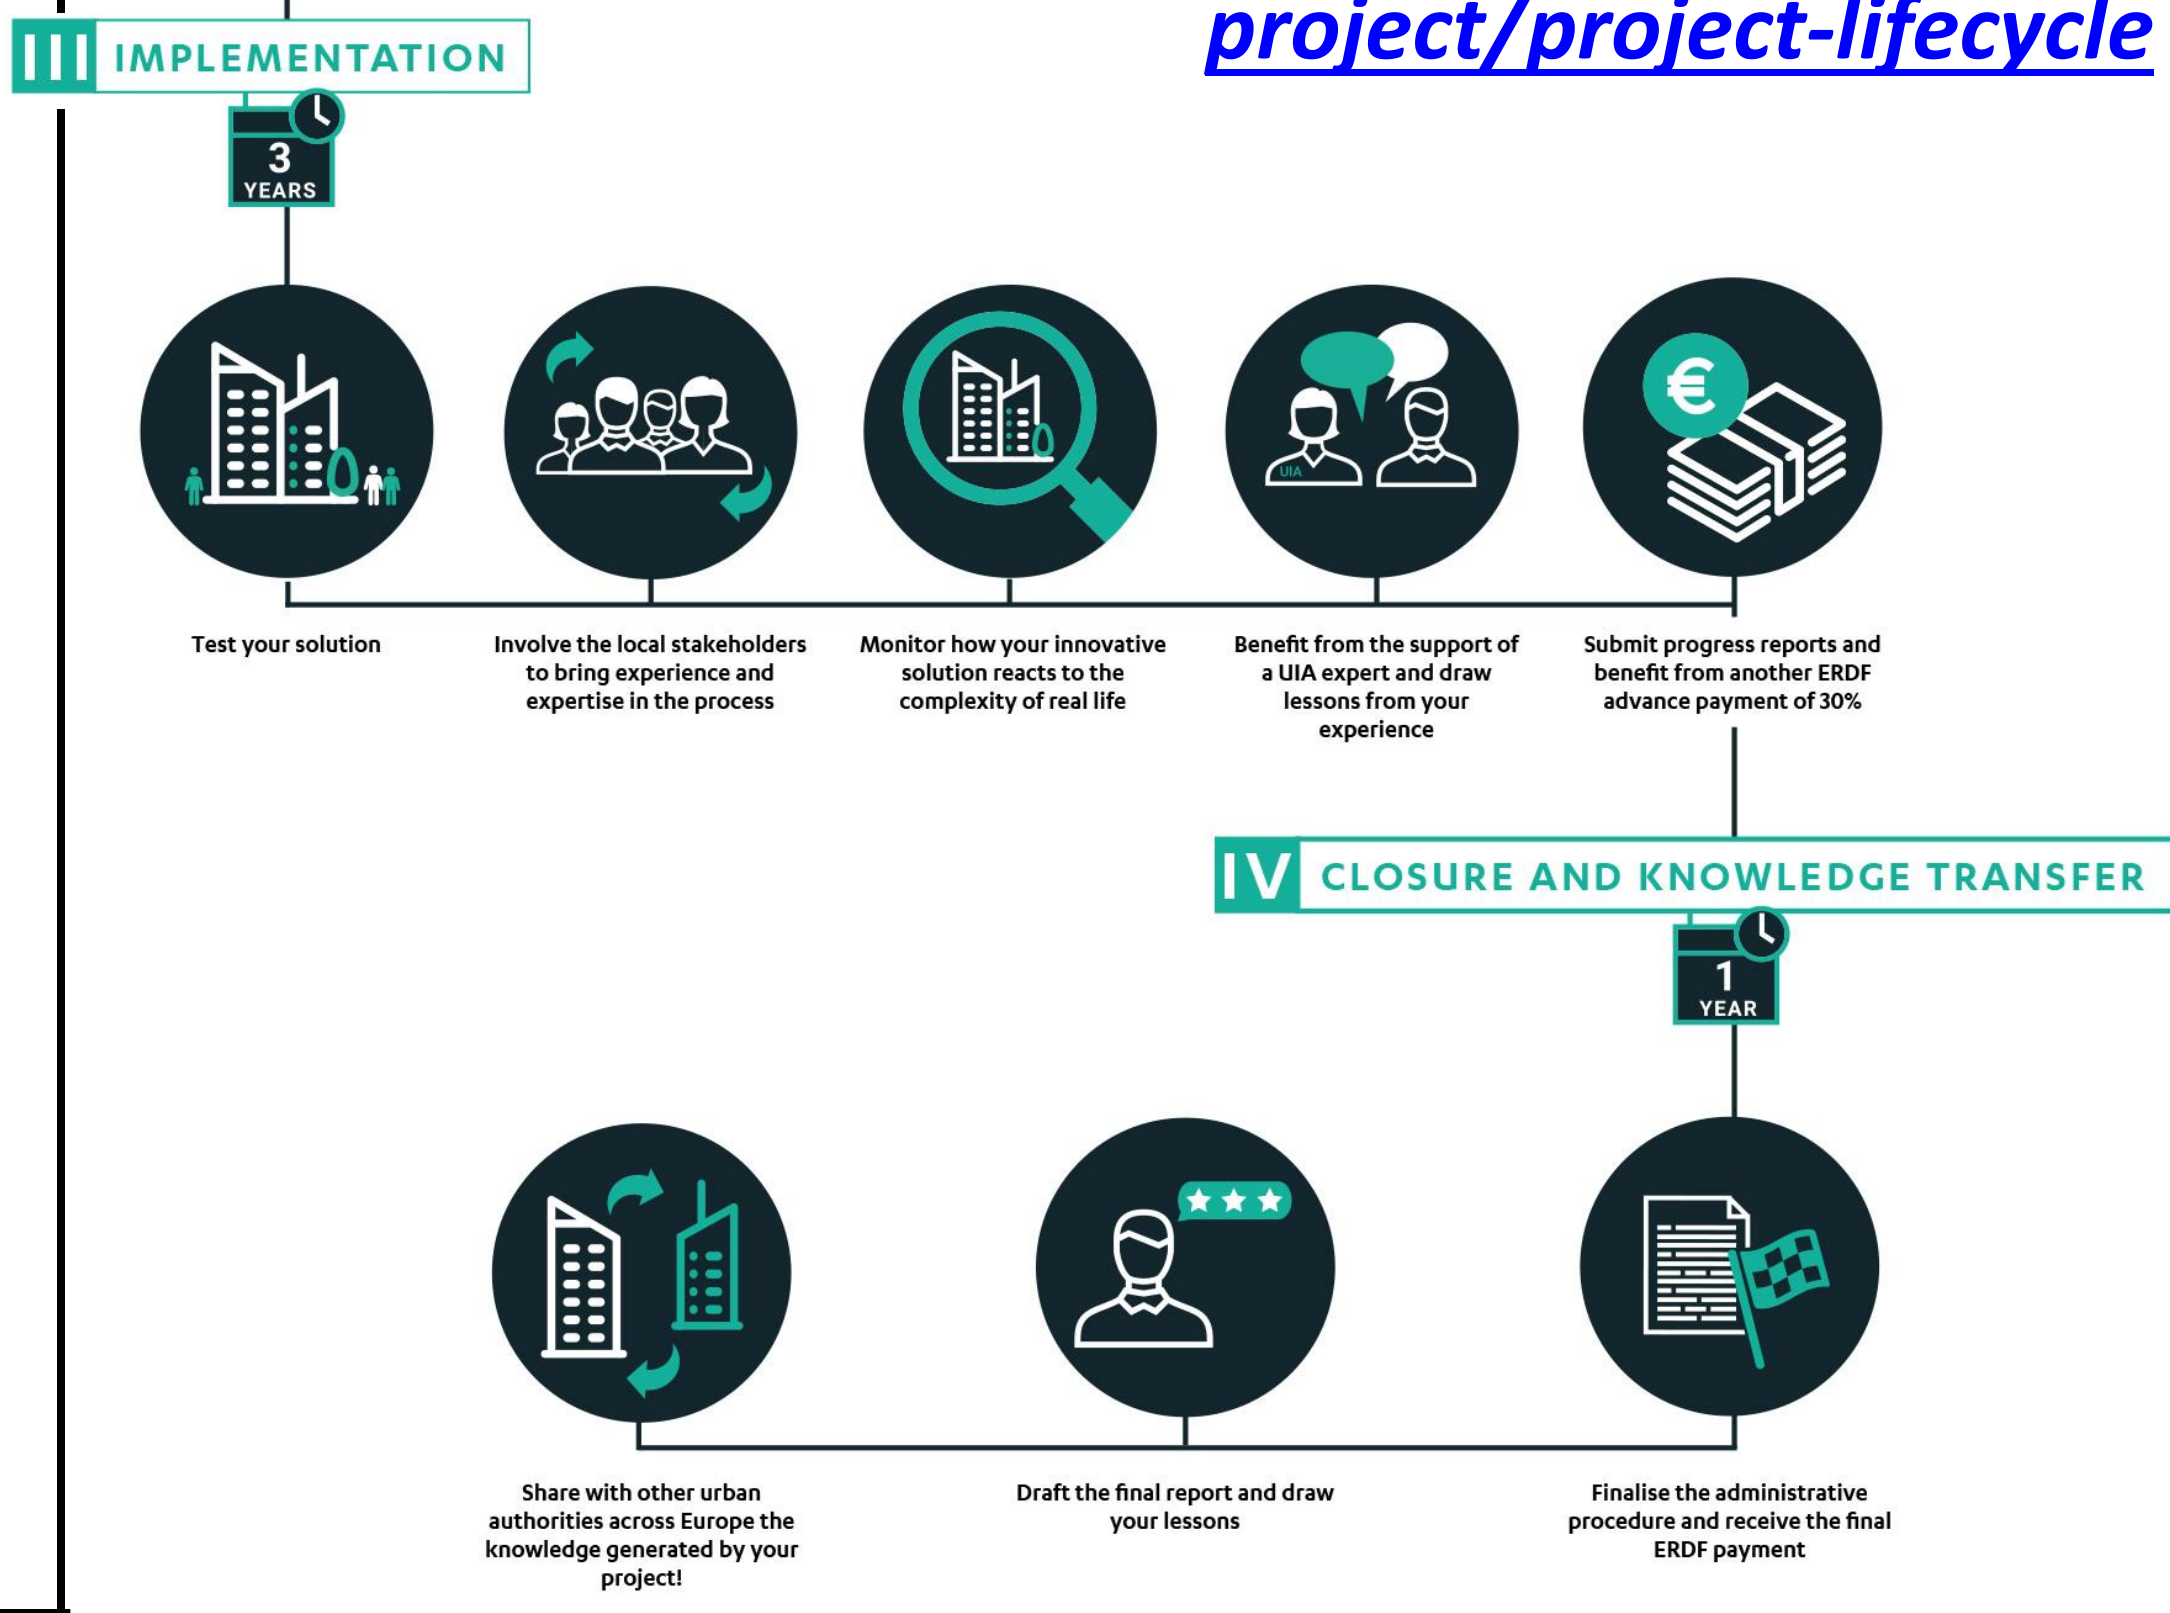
III IMPLEMENTATION

project/project-lifecycle

3 YEARS

UIA

Test your solution

Involve the local stakeholders to bring experience and expertise in the process

Monitor how your innovative solution reacts to the complexity of real life

Benefit from the support of a UIA expert and draw lessons from your experience

Submit progress reports and benefit from another ERDF advance payment of 30%

IV CLOSURE AND KNOWLEDGE TRANSFER

1 YEAR

Share with other urban authorities across Europe the knowledge generated by your project!

Draft the final report and draw your lessons

Finalise the administrative procedure and receive the final ERDF payment